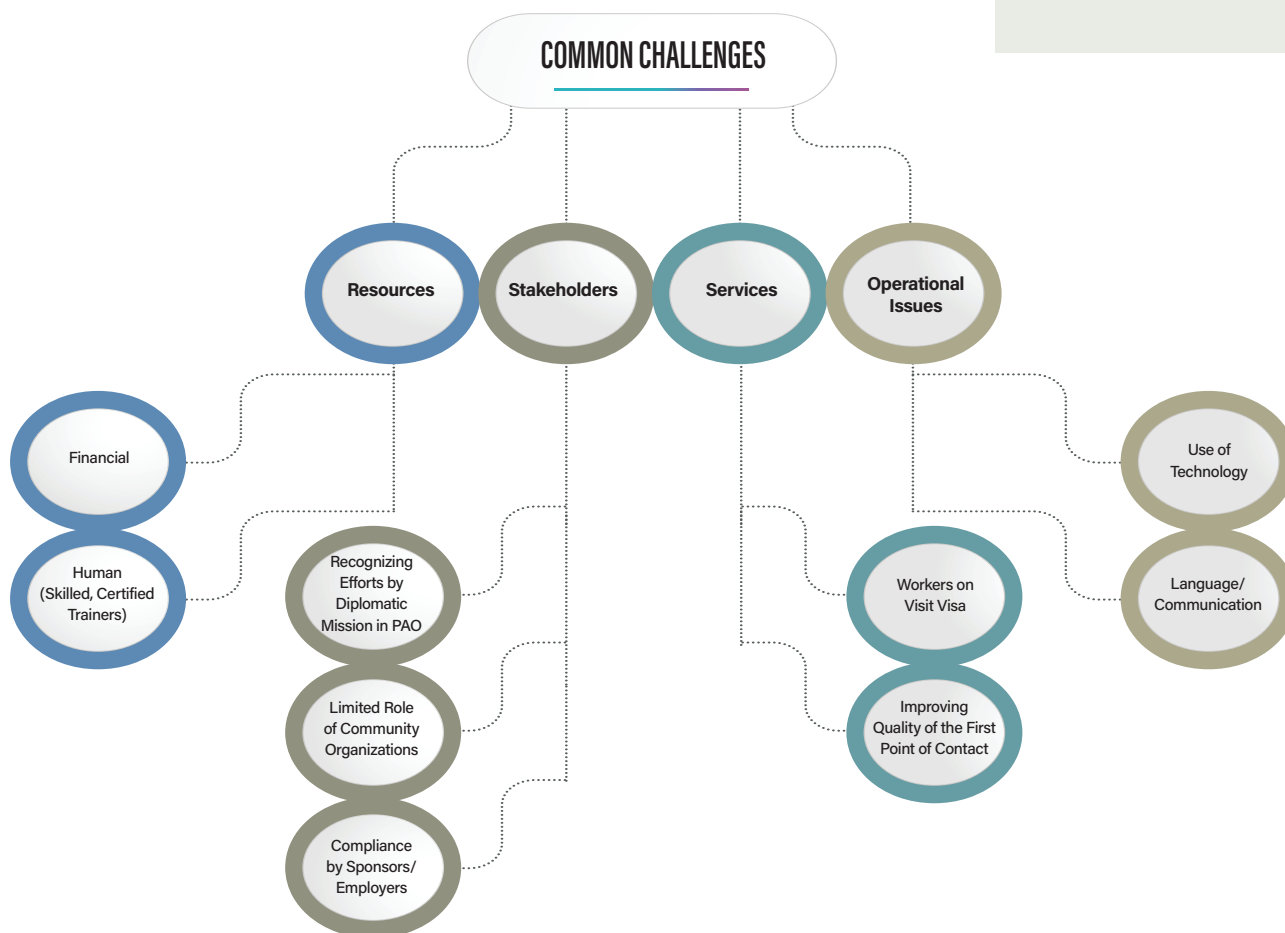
COMMON CHALLENGES

Resources

Stakeholders

Services

Operational Issues

Financial

Human (Skilled, Certified Trainers)

Recognizing Efforts by Diplomatic Mission in PAO

Limited Role of Community Organizations

Compliance by Sponsors/ Employers

Workers on Visit Visa

Improving Quality of the First Point of Contact

Use of Technology

Language/ Communication